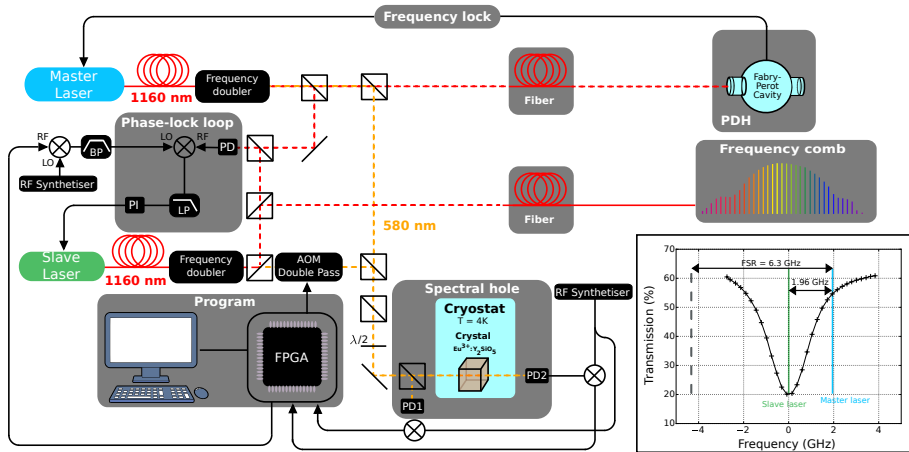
Frequency lock

Master Laser

1160 nm

Frequency doubler

Fiber

Fabry-Perot Cavity

PDH

Phase-lock loop

RF

LO

BP

LO

RF

PD

RF Synthetiser

PI

LP

Frequency comb

Fiber

580 nm

Slave Laser

1160 nm

Frequency doubler

AOM Double Pass

Program

FPGA

Spectral hole

Cryostat

T = 4K

Crystal

$Eu^{3+}:Y_2SiO_5$

$\lambda/2$

PD1

PD2

RF Synthetiser

FSR = 6.3 GHz

1.96 GHz

Transmission (%)

60

50

40

30

20

−4

−2

0

2

4

Frequency (GHz)

Slave laser

Master laser